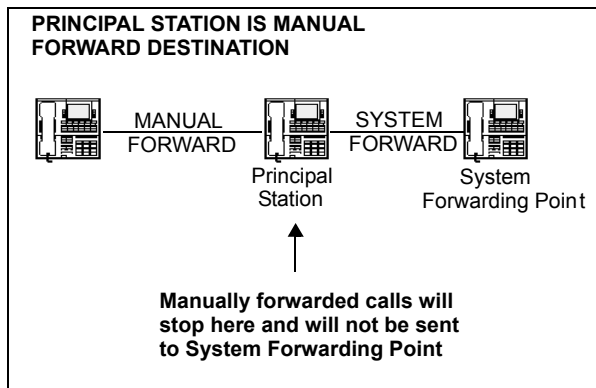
PRINCIPAL STATION IS MANUAL FORWARD DESTINATION

MANUAL FORWARD

SYSTEM FORWARD

Principal Station

System Forwarding Point

Manually forwarded calls will stop here and will not be sent to System Forwarding Point